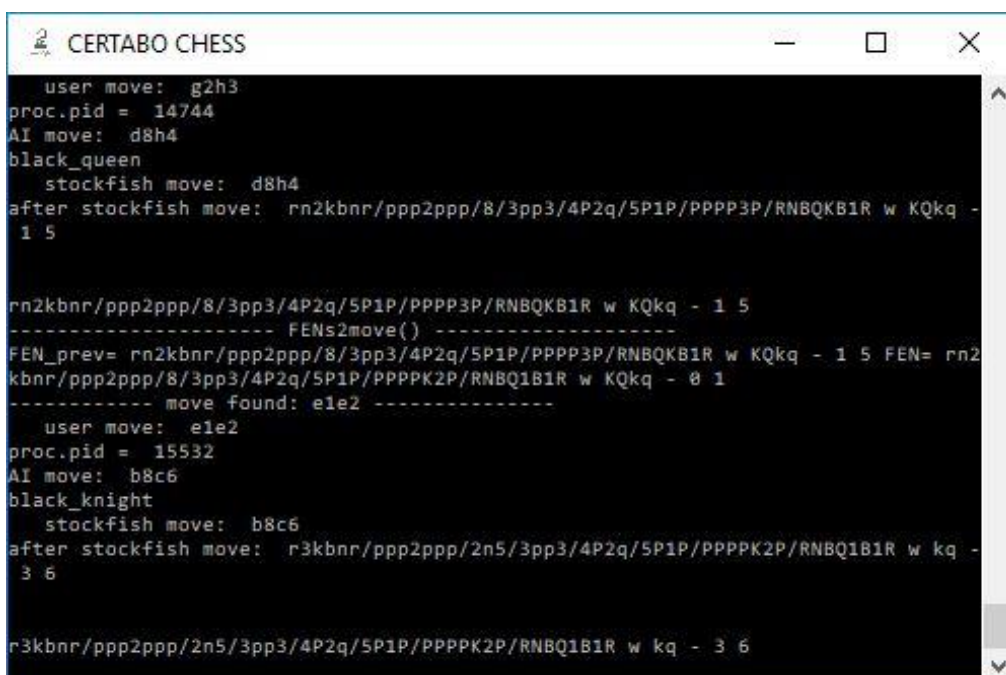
CERTABO CHESS

user move: g2h3
proc.pid = 14744
AI move: d8h4
black_queen
stockfish move: d8h4
after stockfish move: rn2kbnr/ppp2ppp/8/3pp3/4P2q/5P1P/PPPP3P/RNBQKB1R w KQkq - 1 5

rn2kbnr/ppp2ppp/8/3pp3/4P2q/5P1P/PPPP3P/RNBQKB1R w KQkq - 1 5
---------------------- FENs2move() --------------------
FEN_prev= rn2kbnr/ppp2ppp/8/3pp3/4P2q/5P1P/PPPP3P/RNBQKB1R w KQkq - 1 5 FEN= rn2kbnr/ppp2ppp/8/3pp3/4P2q/5P1P/PPPPK2P/RNBQ1B1R w KQkq - 0 1
------------ move found: e1e2 ---------------
user move: e1e2
proc.pid = 15532
AI move: b8c6
black_knight
stockfish move: b8c6
after stockfish move: r3kbnr/ppp2ppp/2n5/3pp3/4P2q/5P1P/PPPPK2P/RNBQ1B1R w kq - 3 6

r3kbnr/ppp2ppp/2n5/3pp3/4P2q/5P1P/PPPPK2P/RNBQ1B1R w kq - 3 6